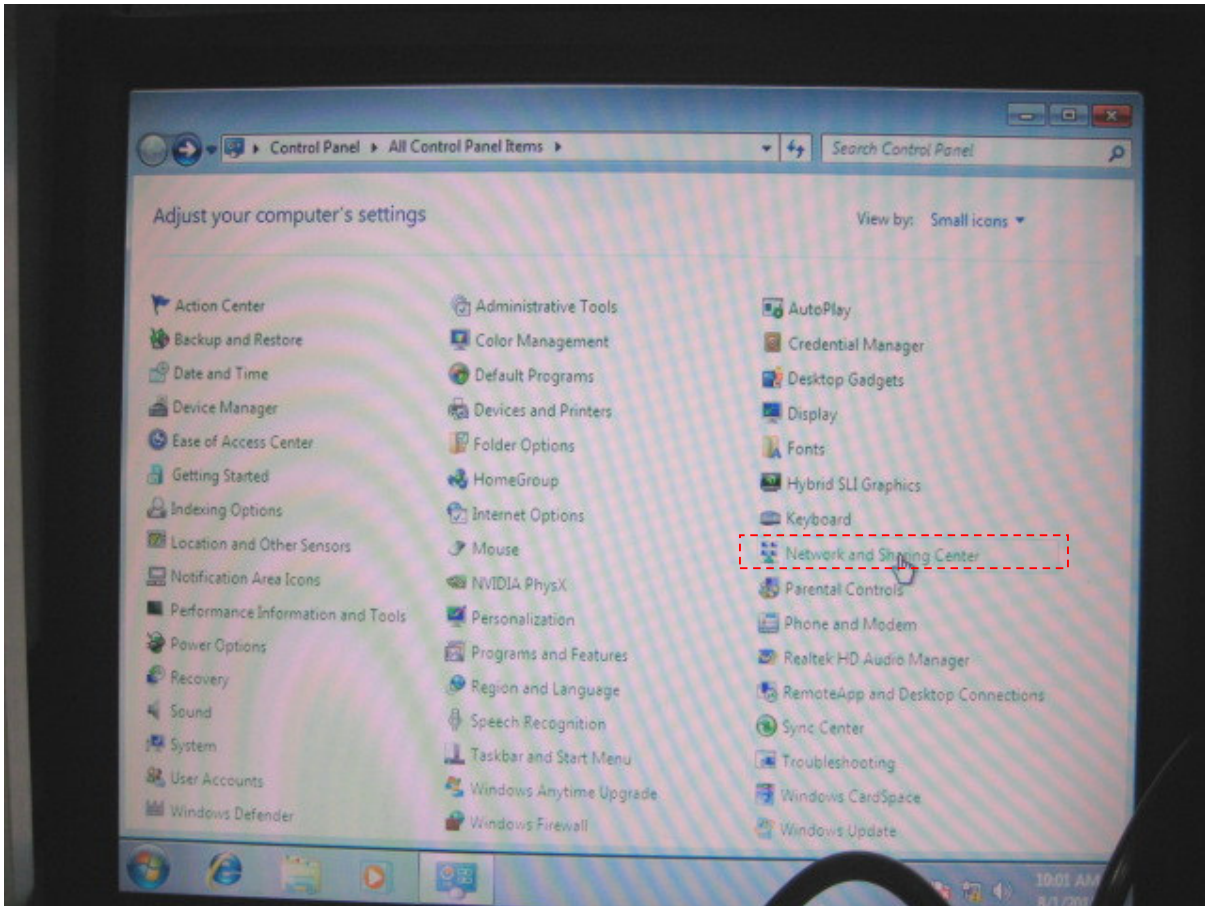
Control Panel ▸ All Control Panel Items ▸

Search Control Panel

Adjust your computer's settings

View by: Small icons ▾

Action Center
Backup and Restore
Date and Time
Device Manager
Ease of Access Center
Getting Started
Indexing Options
Location and Other Sensors
Notification Area Icons
Performance Information and Tools
Power Options
Recovery
Sound
System
User Accounts
Windows Defender

Administrative Tools
Color Management
Default Programs
Devices and Printers
Folder Options
HomeGroup
Internet Options
Mouse
NVIDIA PhysX
Personalization
Programs and Features
Region and Language
Speech Recognition
Taskbar and Start Menu
Windows Anytime Upgrade
Windows Firewall

AutoPlay
Credential Manager
Desktop Gadgets
Display
Fonts
Hybrid SLI Graphics
Keyboard
Network and Sharing Center
Parental Controls
Phone and Modem
Realtek HD Audio Manager
RemoteApp and Desktop Connections
Sync Center
Troubleshooting
Windows CardSpace
Windows Update

10:01 AM
8/1/20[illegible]